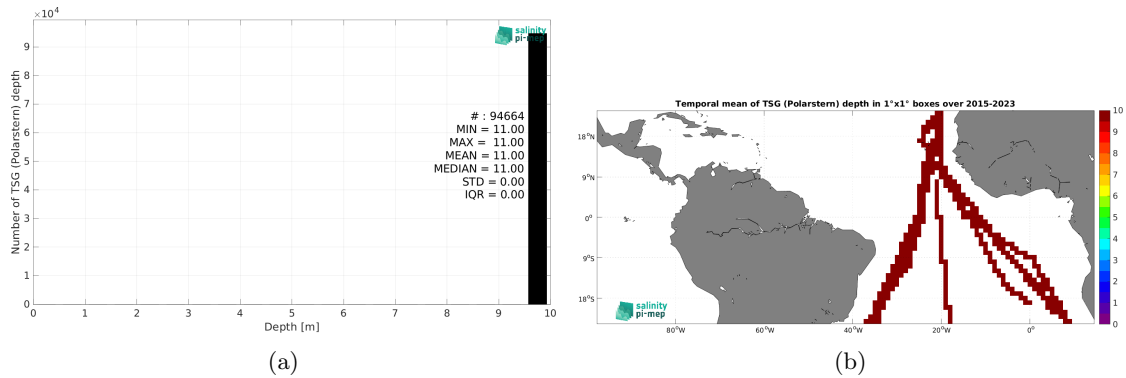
$\times 10^4$

salinity pi-mep

Number of TSG (Polarstern) depth

9
8
7
6
5
4
3
2
1
0

# : 94664
MIN = 11.00
MAX = 11.00
MEAN = 11.00
MEDIAN = 11.00
STD = 0.00
IQR = 0.00

0 1 2 3 4 5 6 7 8 9 10

Depth [m]

(a)

Temporal mean of TSG (Polarstern) depth in 1°x1° boxes over 2015-2023

18°N
9°N
0°
9°S
18°S

80°W 60°W 40°W 20°W 0°

10
9
8
7
6
5
4
3
2
1
0

salinity pi-mep

(b)